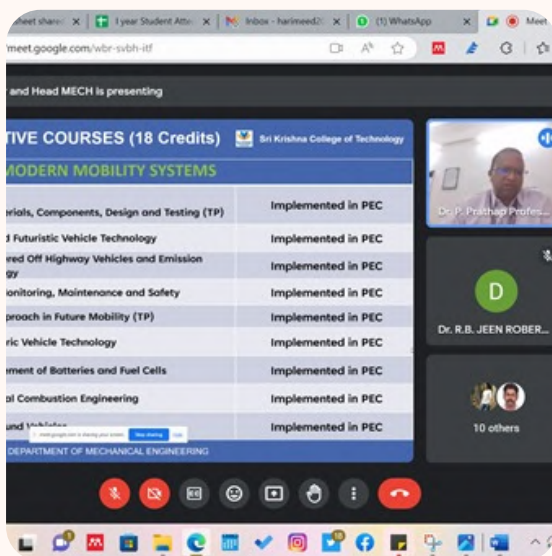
heet shared ×
I year Student Atte ×
Inbox - harimeed2 ×
(1) WhatsApp ×
Meet
meet.google.com/wbr-svbh-itf

and Head MECH is presenting

TIVE COURSES (18 Credits)
Sri Krishna College of Technology
MODERN MOBILITY SYSTEMS

| | |
|---|---|
| erials, Components, Design and Testing (TP) | Implemented in PEC |
| d Futuristic Vehicle Technology | Implemented in PEC |
| ered Off Highway Vehicles and Emission gy | Implemented in PEC |
| onitoring, Maintenance and Safety | Implemented in PEC |
| proach in Future Mobility (TP) | Implemented in PEC |
| ric Vehicle Technology | Implemented in PEC |
| ement of Batteries and Fuel Cells | Implemented in PEC |
| al Combustion Engineering | Implemented in PEC |
| und Vehicles | Implemented in PEC |

meet.google.com is sharing your screen. Stop sharing Hide
DEPARTMENT OF MECHANICAL ENGINEERING

Dr. P. Prathap Profes...
D
Dr. R.B. JEEN ROBER...
10 others